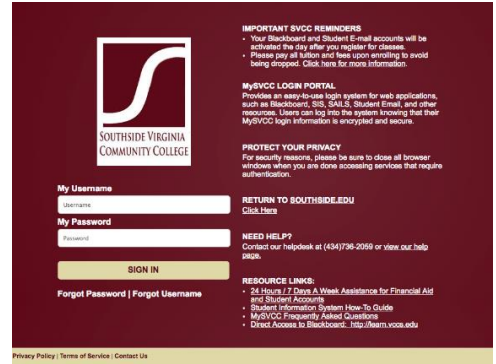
SOUTHSIDE VIRGINIA COMMUNITY COLLEGE

My Username

Username

My Password

Password

SIGN IN

Forgot Password | Forgot Username

IMPORTANT SVCC REMINDERS
• Your Blackboard and Student E-mail accounts will be activated the day after you register for classes.
• Please pay all tuition and fees upon enrolling to avoid being dropped. Click here for more information.

MySVCC LOGIN PORTAL
Provides an easy-to-use login system for web applications, such as Blackboard, SIS, SAILS, Student Email, and other resources. Users can log into the system knowing that their MySVCC login information is encrypted and secure.

PROTECT YOUR PRIVACY
For security reasons, please be sure to close all browser windows when you are done accessing services that require authentication.

RETURN TO SOUTHSIDE.EDU
Click Here

NEED HELP?
Contact our helpdesk at (434)736-2059 or view our help page.

RESOURCE LINKS:
• 24 Hours / 7 Days A Week Assistance for Financial Aid and Student Accounts
• Student Information System How-To Guide
• MySVCC Frequently Asked Questions
• Direct Access to Blackboard: http://learn.vccs.edu

Privacy Policy | Terms of Service | Contact Us